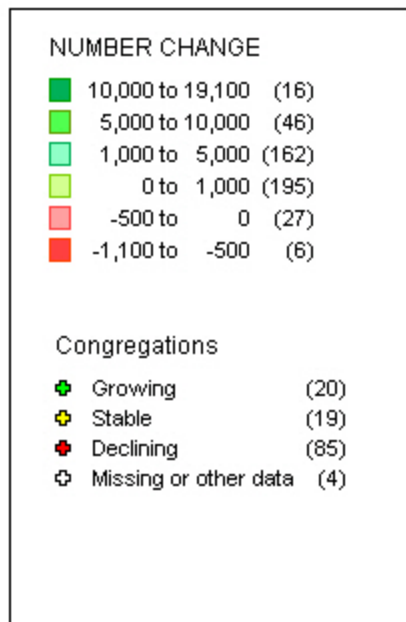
NUMBER CHANGE

10,000 to 19,100 (16)
5,000 to 10,000 (46)
1,000 to 5,000 (162)
0 to 1,000 (195)
-500 to 0 (27)
-1,100 to -500 (6)

Congregations

Growing (20)
Stable (19)
Declining (85)
Missing or other data (4)